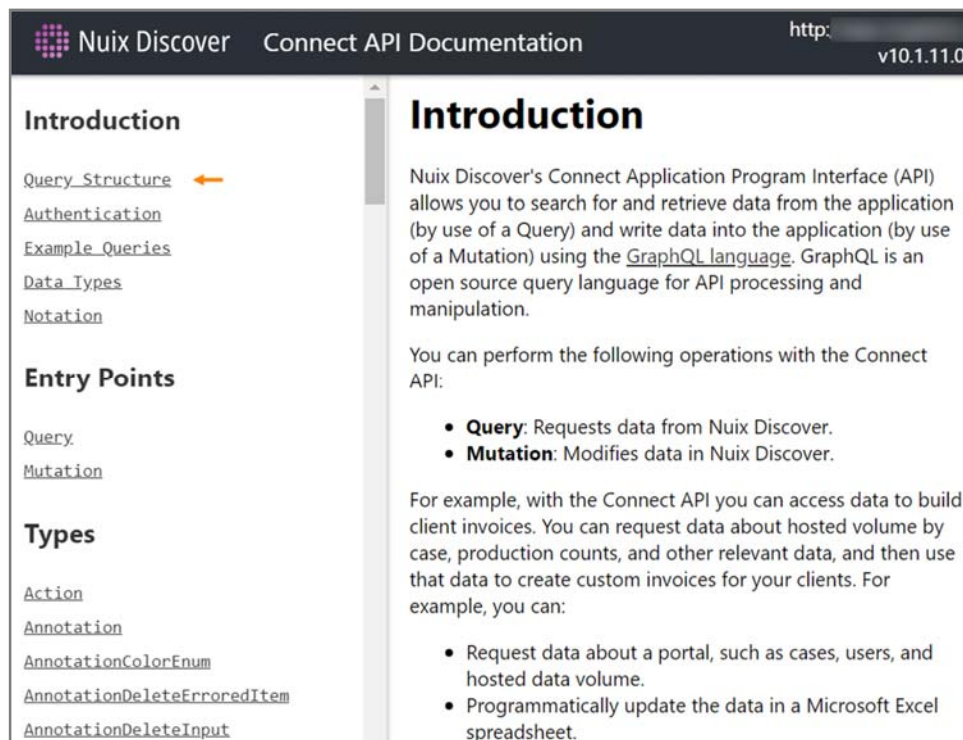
Nuix Discover Connect API Documentation

http:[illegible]
v10.1.11.0

Introduction

Query Structure
Authentication
Example Queries
Data Types
Notation

Entry Points

Query
Mutation

Types

Action
Annotation
AnnotationColorEnum
AnnotationDeleteErroredItem
AnnotationDeleteInput

Introduction

Nuix Discover's Connect Application Program Interface (API) allows you to search for and retrieve data from the application (by use of a Query) and write data into the application (by use of a Mutation) using the GraphQL language. GraphQL is an open source query language for API processing and manipulation.

You can perform the following operations with the Connect API:

- **Query**: Requests data from Nuix Discover.
- **Mutation**: Modifies data in Nuix Discover.

For example, with the Connect API you can access data to build client invoices. You can request data about hosted volume by case, production counts, and other relevant data, and then use that data to create custom invoices for your clients. For example, you can:

- Request data about a portal, such as cases, users, and hosted data volume.
- Programmatically update the data in a Microsoft Excel spreadsheet.